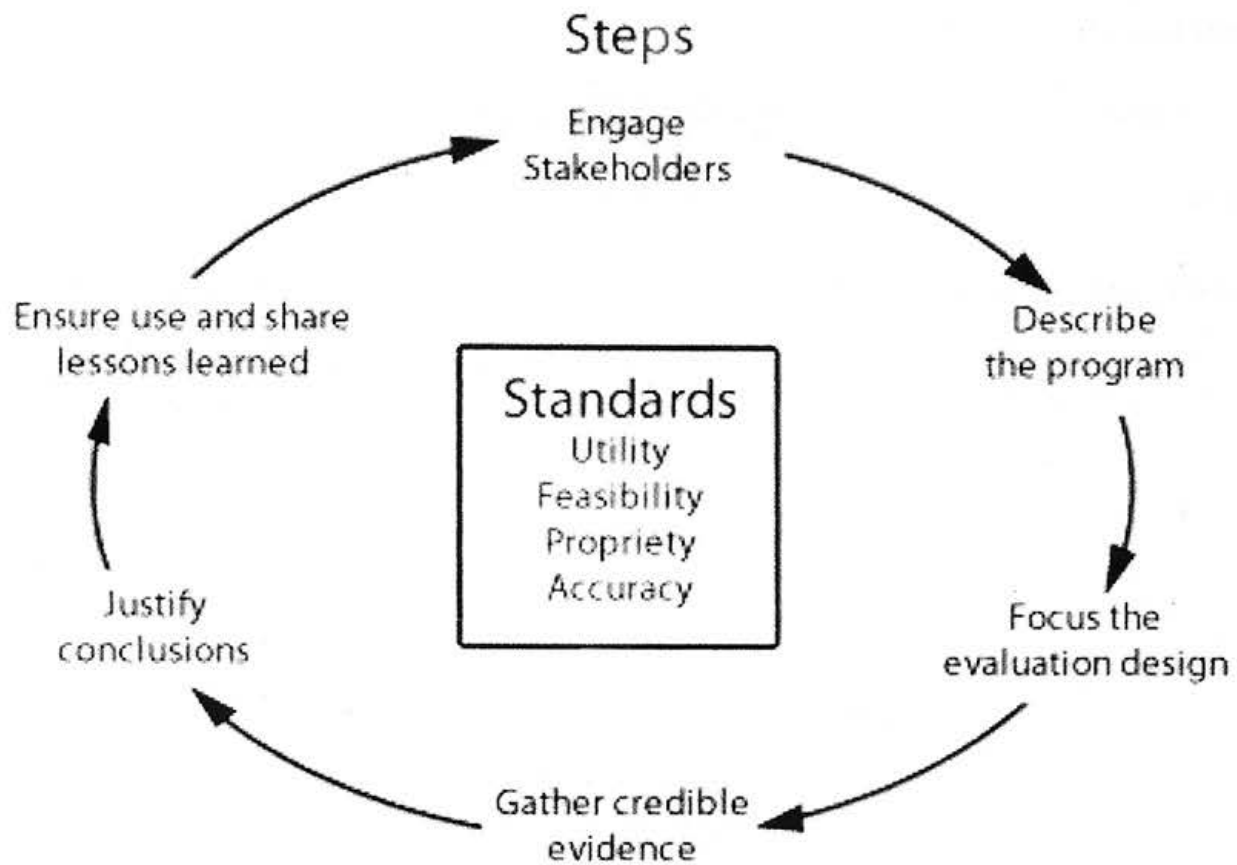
Steps

Engage Stakeholders

Describe the program

Focus the evaluation design

Gather credible evidence

Justify conclusions

Ensure use and share lessons learned

Standards
Utility
Feasibility
Propriety
Accuracy